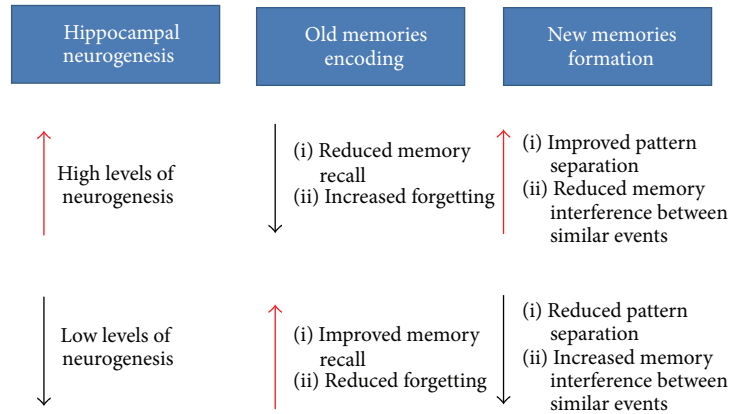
Hippocampal neurogenesis

Old memories encoding

New memories formation

High levels of neurogenesis

(i) Reduced memory recall
(ii) Increased forgetting

(i) Improved pattern separation
(ii) Reduced memory interference between similar events

Low levels of neurogenesis

(i) Improved memory recall
(ii) Reduced forgetting

(i) Reduced pattern separation
(ii) Increased memory interference between similar events